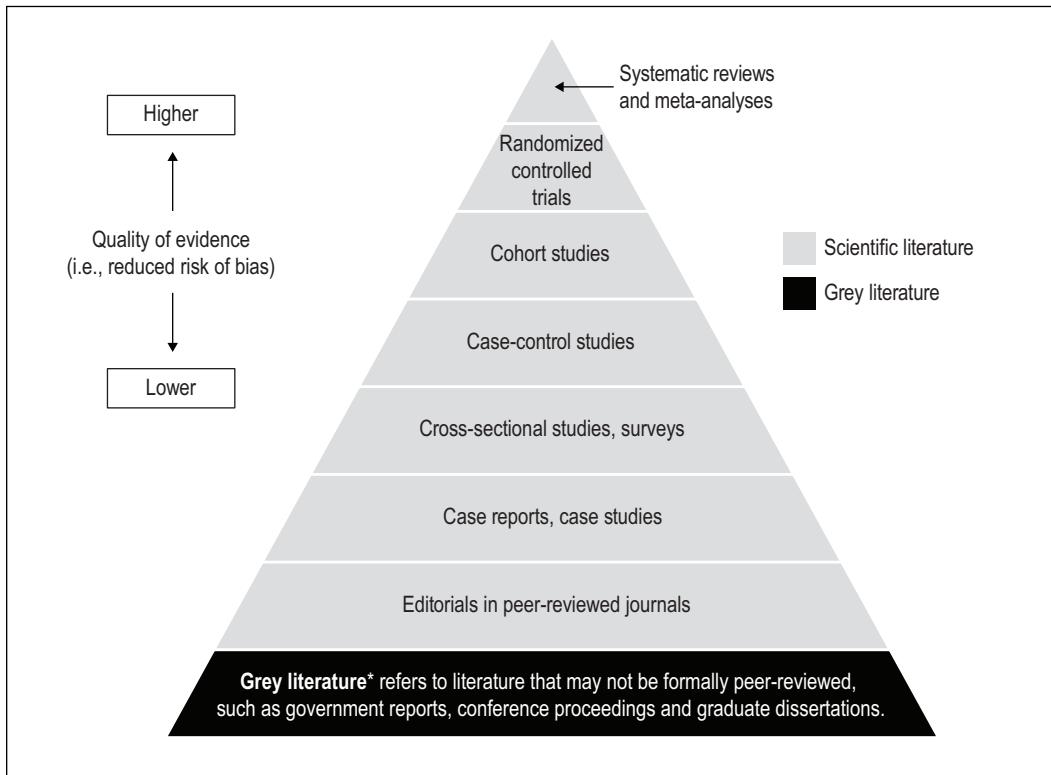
Higher

Quality of evidence (i.e., reduced risk of bias)

Lower

Systematic reviews and meta-analyses

Randomized controlled trials

Cohort studies

Case-control studies

Cross-sectional studies, surveys

Case reports, case studies

Editorials in peer-reviewed journals

**Grey literature*** refers to literature that may not be formally peer-reviewed, such as government reports, conference proceedings and graduate dissertations.

Scientific literature

Grey literature